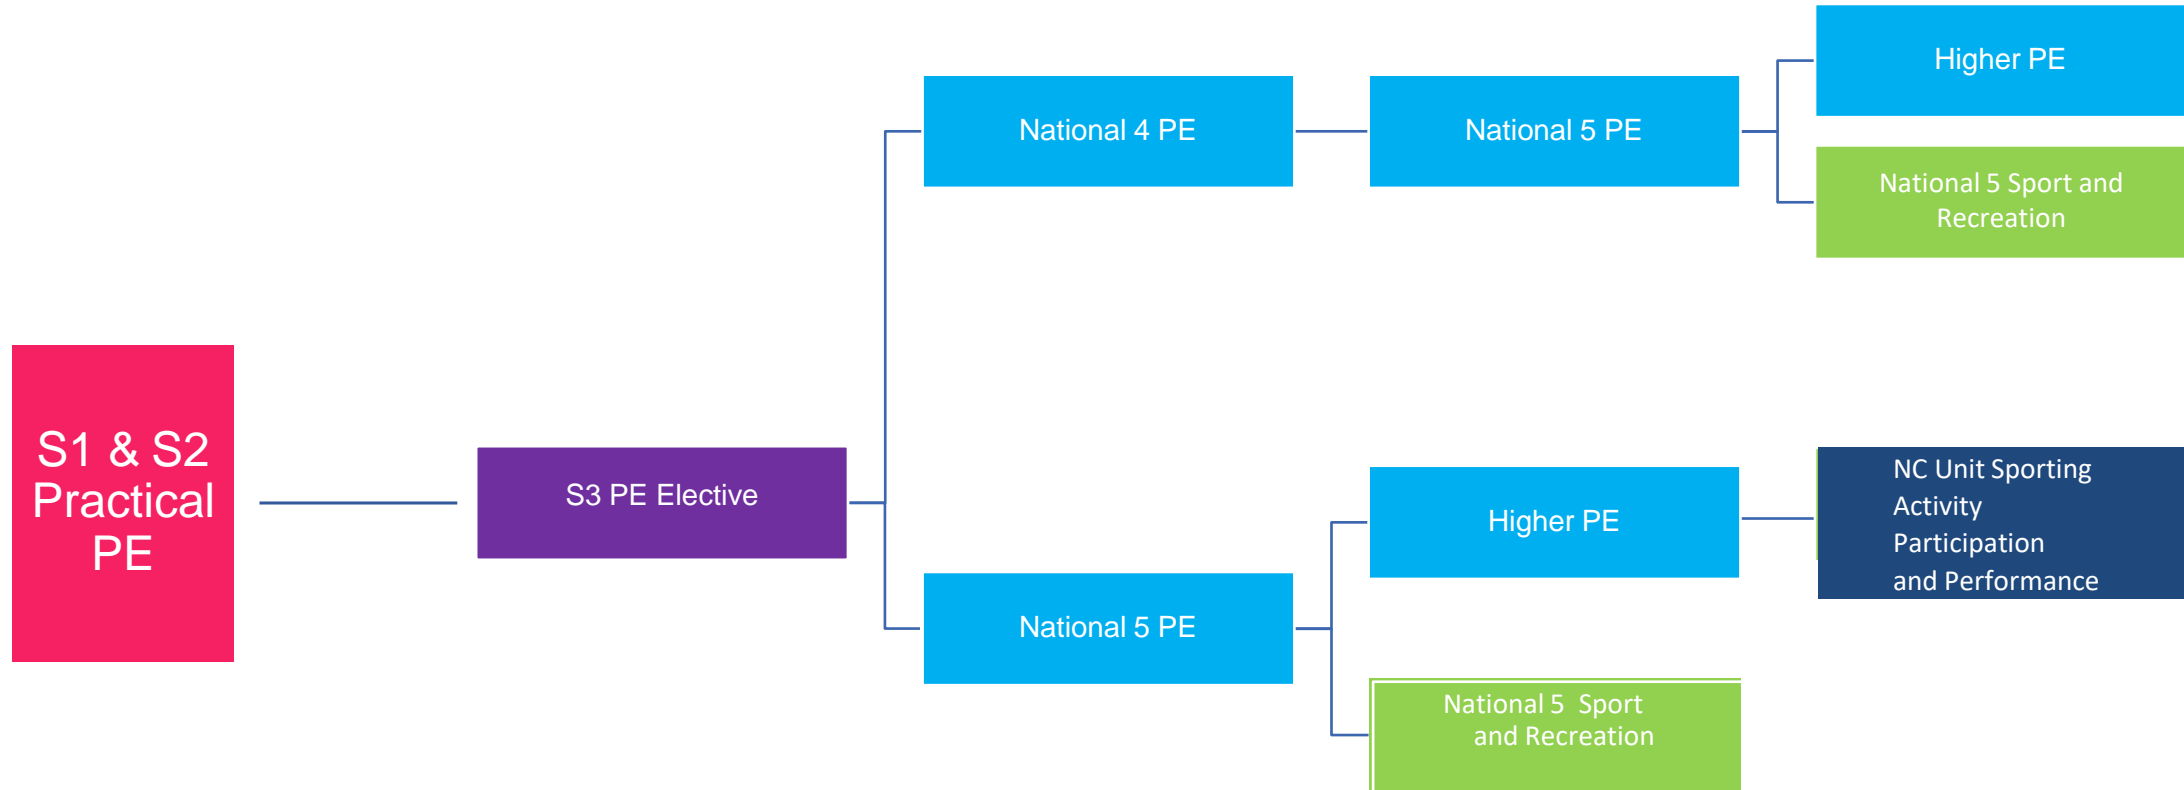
S1 & S2 Practical PE

S3 PE Elective

National 4 PE

National 5 PE

Higher PE

National 5 Sport and Recreation

National 5 PE

Higher PE

NC Unit Sporting Activity Participation and Performance

National 5 Sport and Recreation